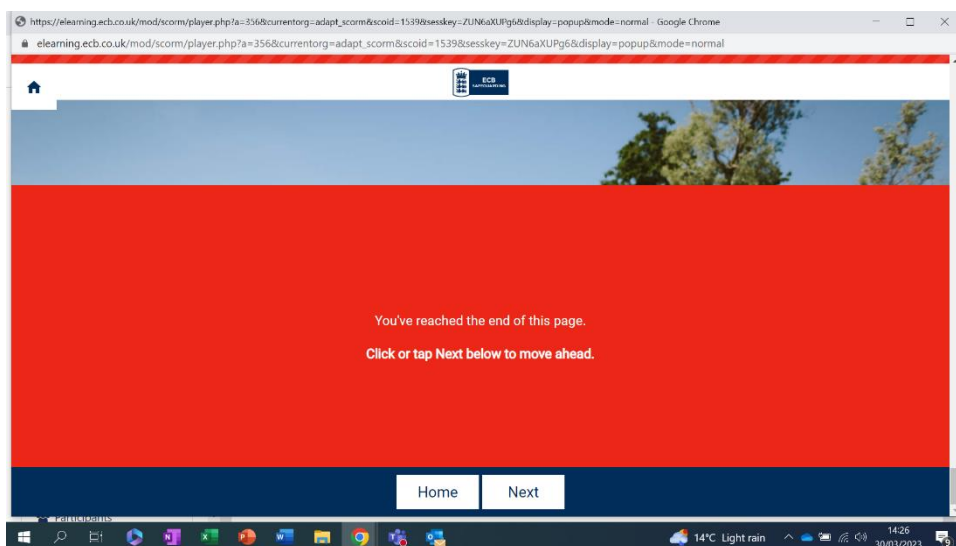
https://elearning.ecb.co.uk/mod/scorm/player.php?a=356&currentorg=adapt_scorm&scoid=1539&sesskey=ZUN6aXUPg6&display=popup&mode=normal - Google Chrome

elearning.ecb.co.uk/mod/scorm/player.php?a=356&currentorg=adapt_scorm&scoid=1539&sesskey=ZUN6aXUPg6&display=popup&mode=normal

ECB SAFEGUARDING

You've reached the end of this page.

Click or tap Next below to move ahead.

Home

Next

Participants

14°C Light rain

14:26

30/03/2023